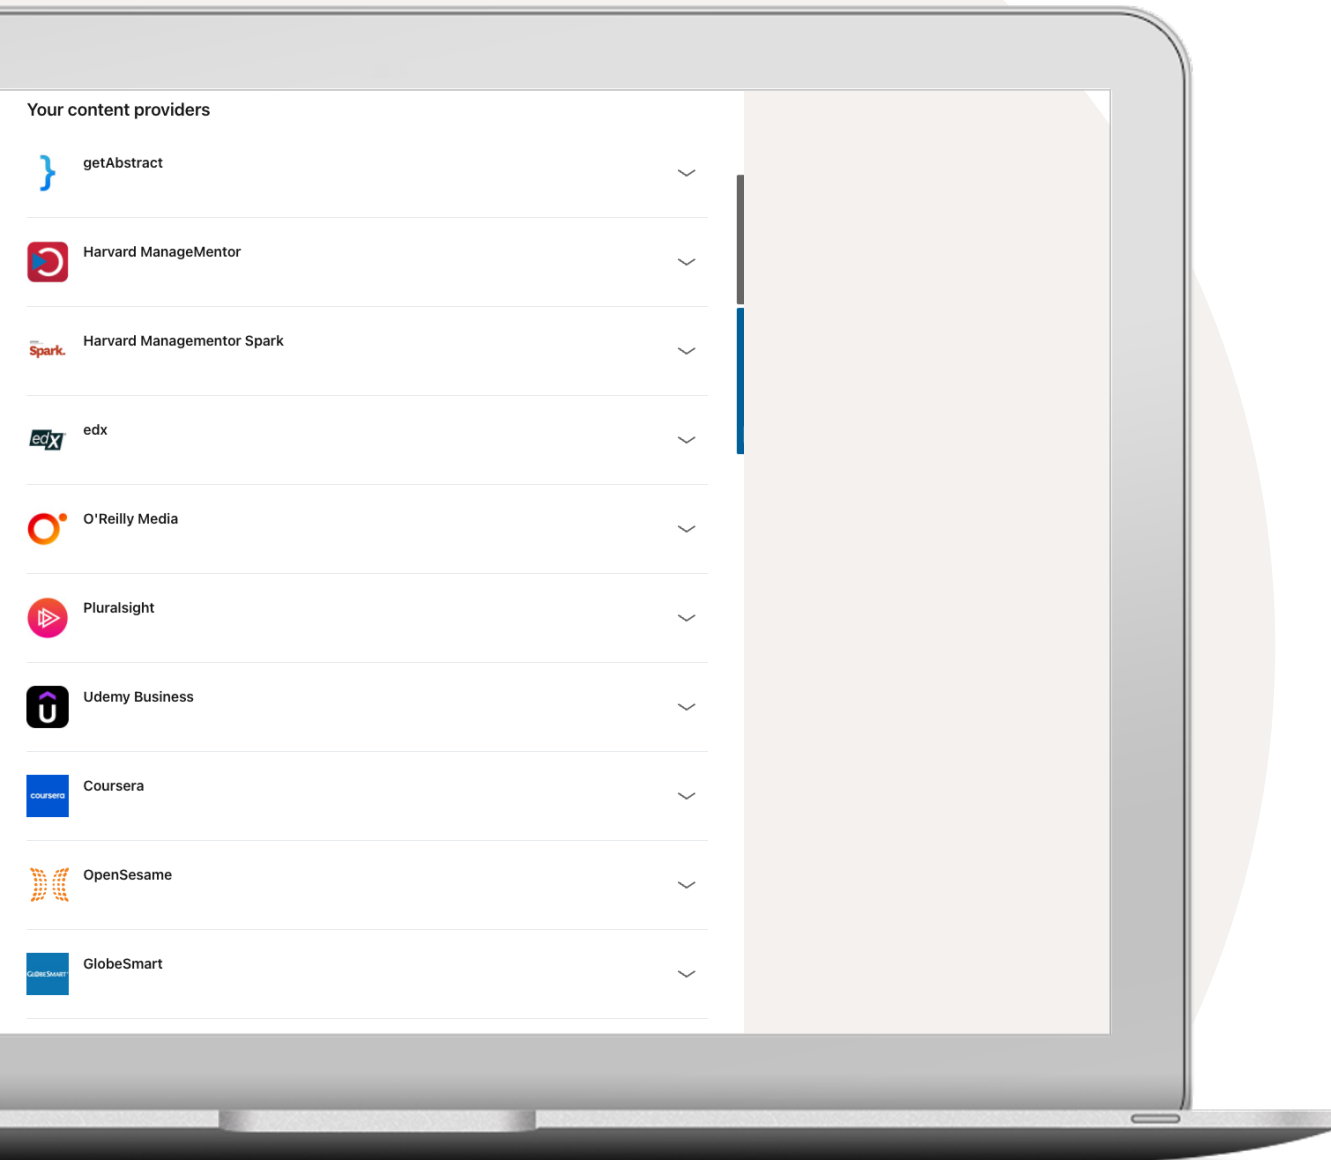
Your content providers

getAbstract

Harvard ManageMentor

Spark.

Harvard Managementor Spark

edX

edx

O'Reilly Media

Pluralsight

Udemy Business

coursera

Coursera

OpenSesame

GlobeSmart

GlobeSmart